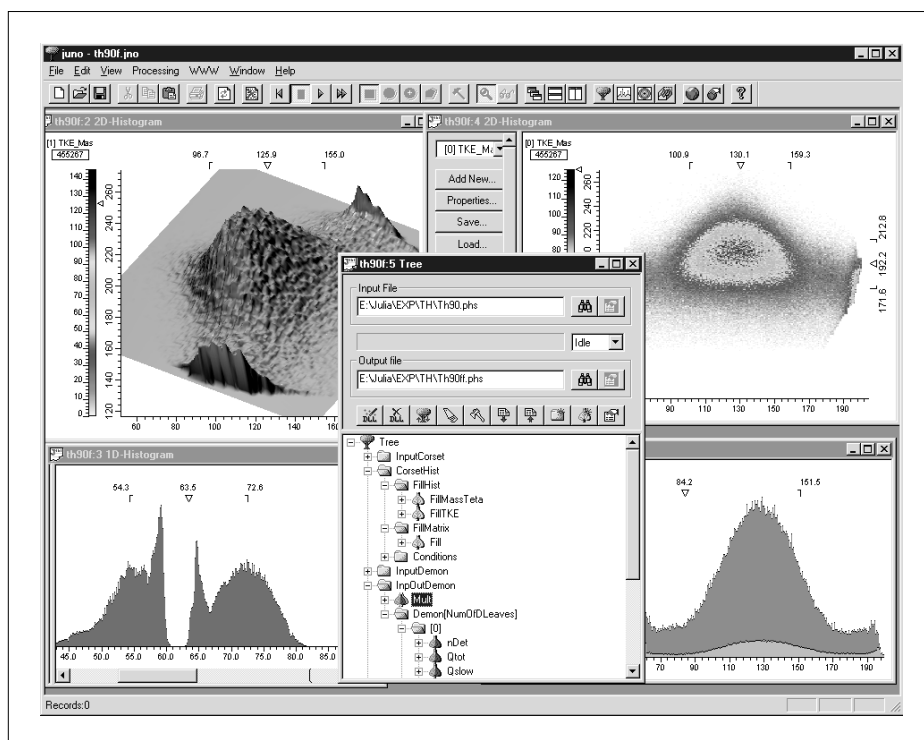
juno - th90f.jno

File Edit View Processing WWW Window Help

th90f:2 2D-Histogram

[1] TKE_Mas
455267

96.7 125.9 155.0

140
130
120
110
100
90
80
70
60
50
40
30
20
10

260
240
220
200
180
160
140

60 80 100 120 140 160

th90f:4 2D-Histogram

[0] TKE_Ma

Add New...
Properties...
Save...
Load...

[0] TKE_Mas
455267

100.9 130.1 159.3

120
110
100
90
80

260
240
220

212.8
192.2
171.6

90 110 130 150 170 190

th90f:5 Tree

Input File
E:\Julia\EXP\TH\Th90.phs

Idle

Output file
E:\Julia\EXP\TH\Th90f.phs

Tree
InputCorset
CorsetHist
FillHist
FillMassTeta
FillTKE
FillMatrix
Fill
Conditions
InputDemon
InpOutDemon
Mult
Demon[NumOfDLeaves]
[0]
nDet
Qtot
Qslow

th90f:3 1D-Histogram

54.3 63.5 72.6

45.0 50.0 55.0 60.0 65.0 70.0 75.0 80.0 85.0

84.2 151.5

70 90 110 130 150 170 190

Records:0